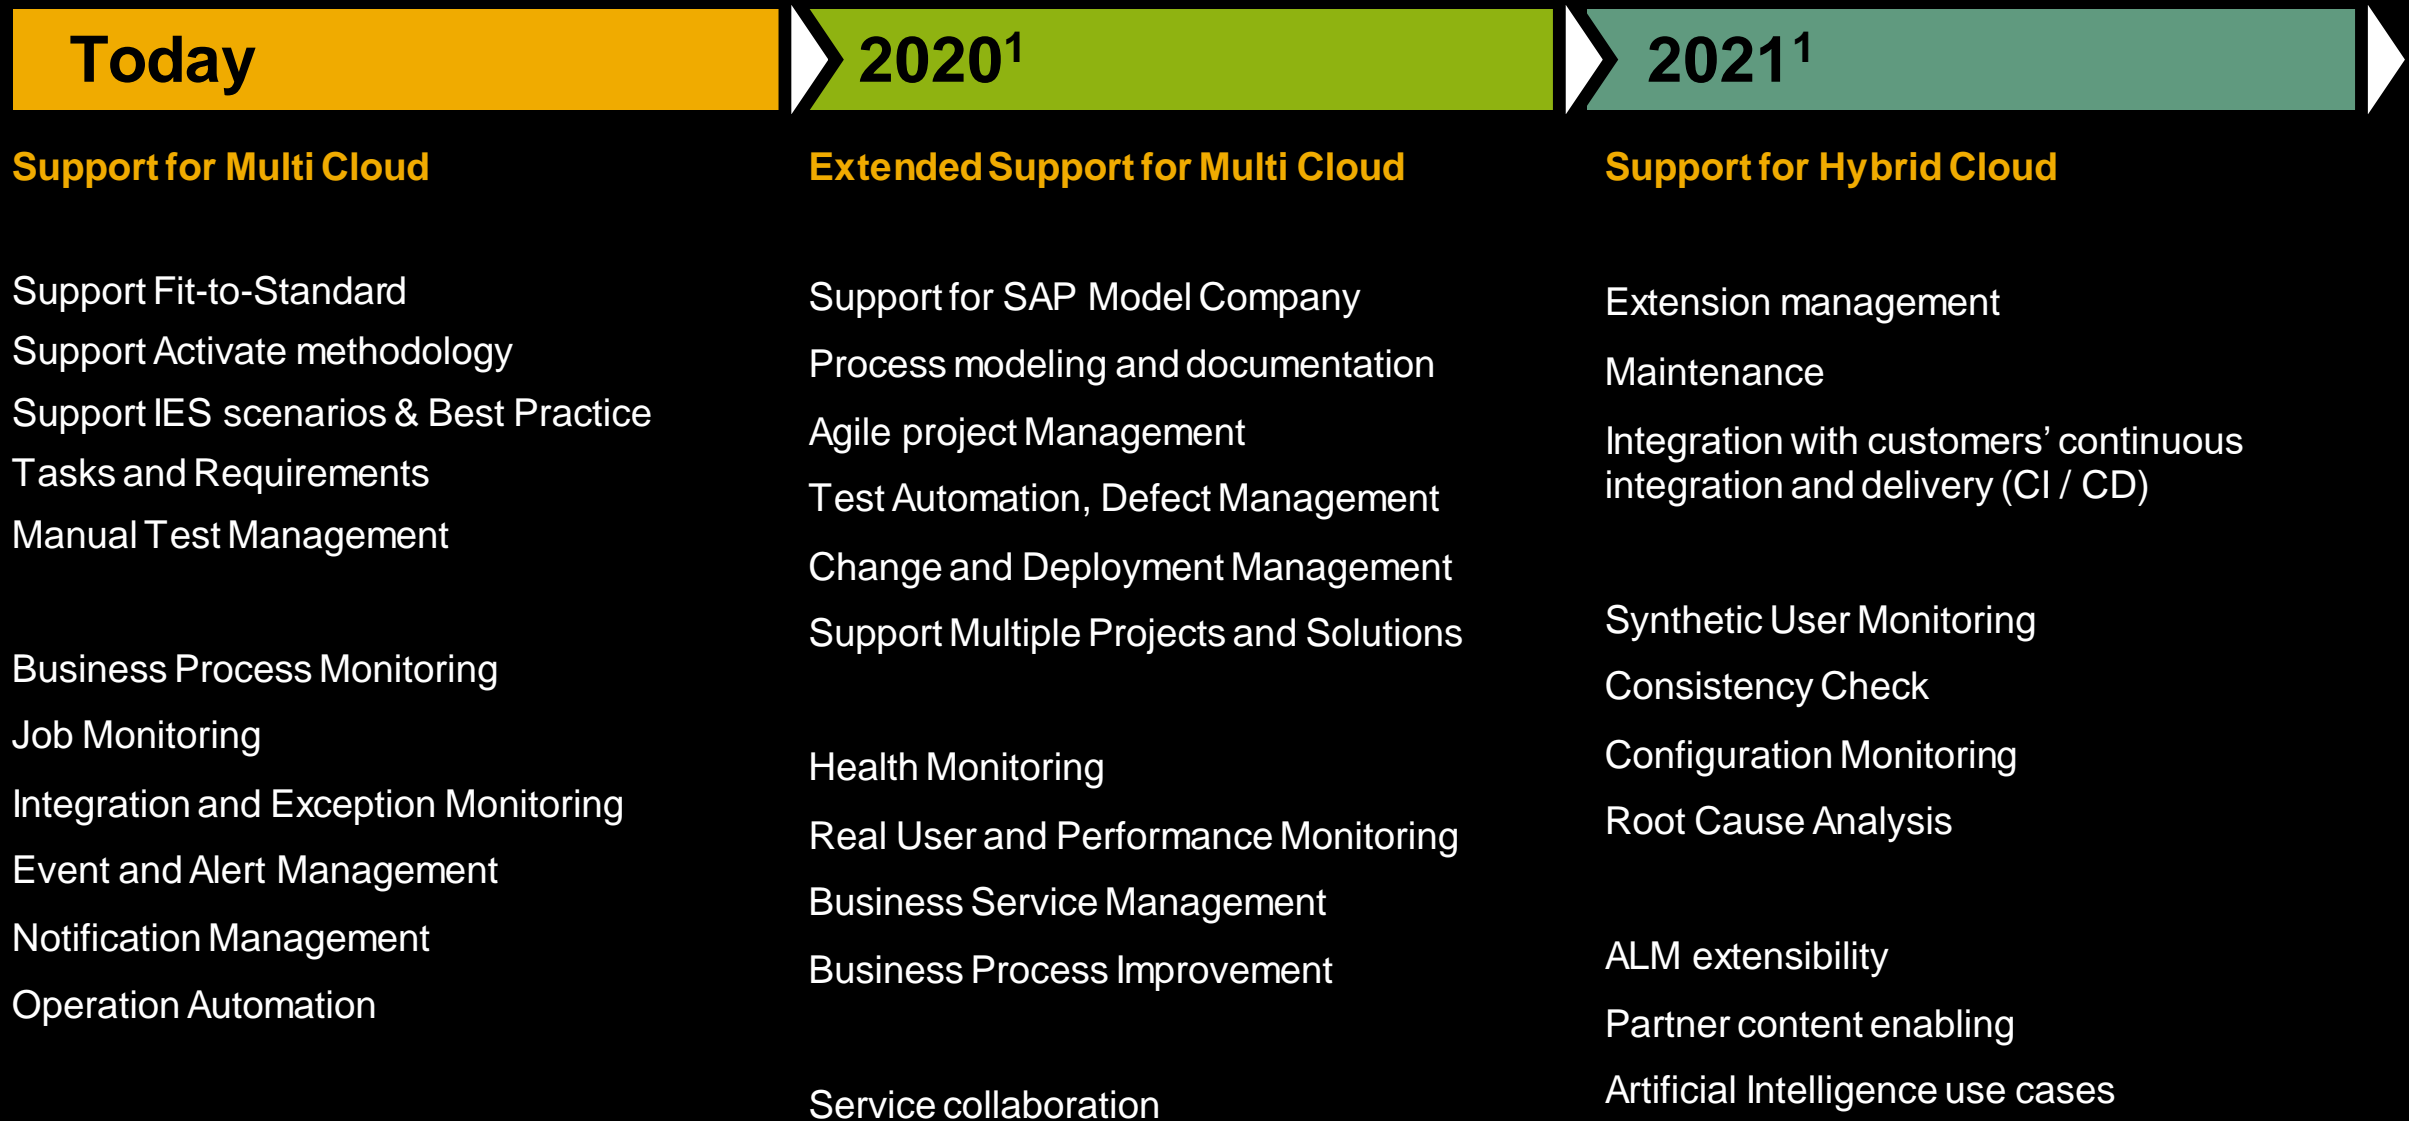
Today

Support for Multi Cloud

Support Fit-to-Standard

Support Activate methodology

Support IES scenarios & Best Practice

Tasks and Requirements

Manual Test Management

Business Process Monitoring

Job Monitoring

Integration and Exception Monitoring

Event and Alert Management

Notification Management

Operation Automation

$2020^1$

Extended Support for Multi Cloud

Support for SAP Model Company

Process modeling and documentation

Agile project Management

Test Automation, Defect Management

Change and Deployment Management

Support Multiple Projects and Solutions

Health Monitoring

Real User and Performance Monitoring

Business Service Management

Business Process Improvement

Service collaboration

$2021^1$

Support for Hybrid Cloud

Extension management

Maintenance

Integration with customers' continuous integration and delivery (CI / CD)

Synthetic User Monitoring

Consistency Check

Configuration Monitoring

Root Cause Analysis

ALM extensibility

Partner content enabling

Artificial Intelligence use cases